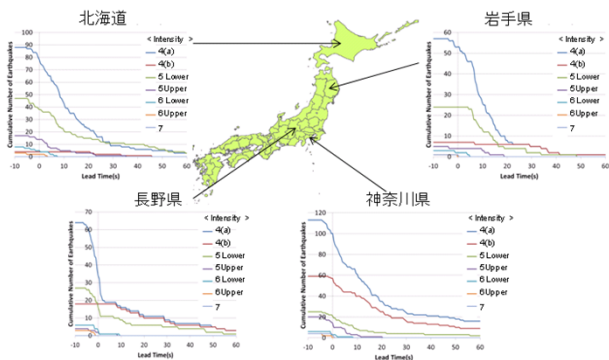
北海道

90
80
70
60
50
40
30
20
10
0
-10 0 10 20 30 40 50 60
Cumulative Number of Earthquakes
Lead Time(s)

< Intensity >
4(a)
4(b)
5 Lower
5Upper
6 Lower
6Upper
7

岩手県

60
50
40
30
20
10
0
-10 0 10 20 30 40 50 60
Cumulative Number of Earthquakes
Lead Time(s)

< Intensity >
4(a)
4(b)
5 Lower
5Upper
6 Lower
6Upper
7

長野県

70
60
50
40
30
20
10
0
-10 0 10 20 30 40 50 60
Cumulative Number of Earthquakes
Lead Time(s)

< Intensity >
4(a)
4(b)
5 Lower
5Upper
6 Lower
6Upper
7

神奈川県

120
100
80
60
40
20
0
-10 0 10 20 30 40 50 60
Cumulative Number of Earthquakes
Lead Time(s)

< Intensity >
4(a)
4(b)
5 Lower
5Upper
6 Lower
6Upper
7